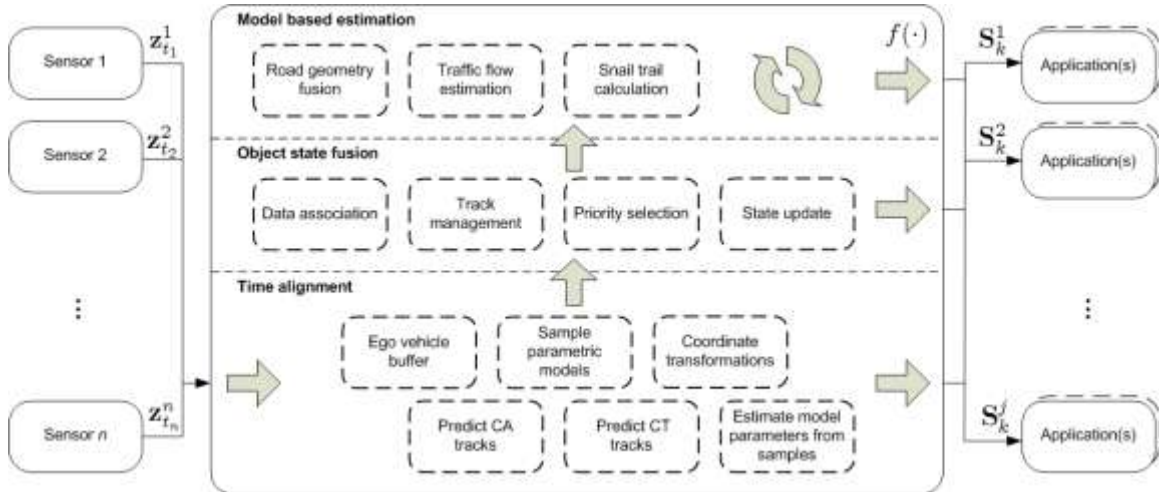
Sensor 1
$\mathbf{z}_{t_1}^1$

Sensor 2
$\mathbf{z}_{t_2}^2$

⋮

Sensor $n$
$\mathbf{z}_{t_n}^n$

Model based estimation

Road geometry fusion

Traffic flow estimation

Snail trail calculation

$f(\cdot)$

Object state fusion

Data association

Track management

Priority selection

State update

Time alignment

Ego vehicle buffer

Sample parametric models

Coordinate transformations

Predict CA tracks

Predict CT tracks

Estimate model parameters from samples

$\mathbf{S}_k^1$
Application(s)

$\mathbf{S}_k^2$
Application(s)

⋮

$\mathbf{S}_k^j$
Application(s)